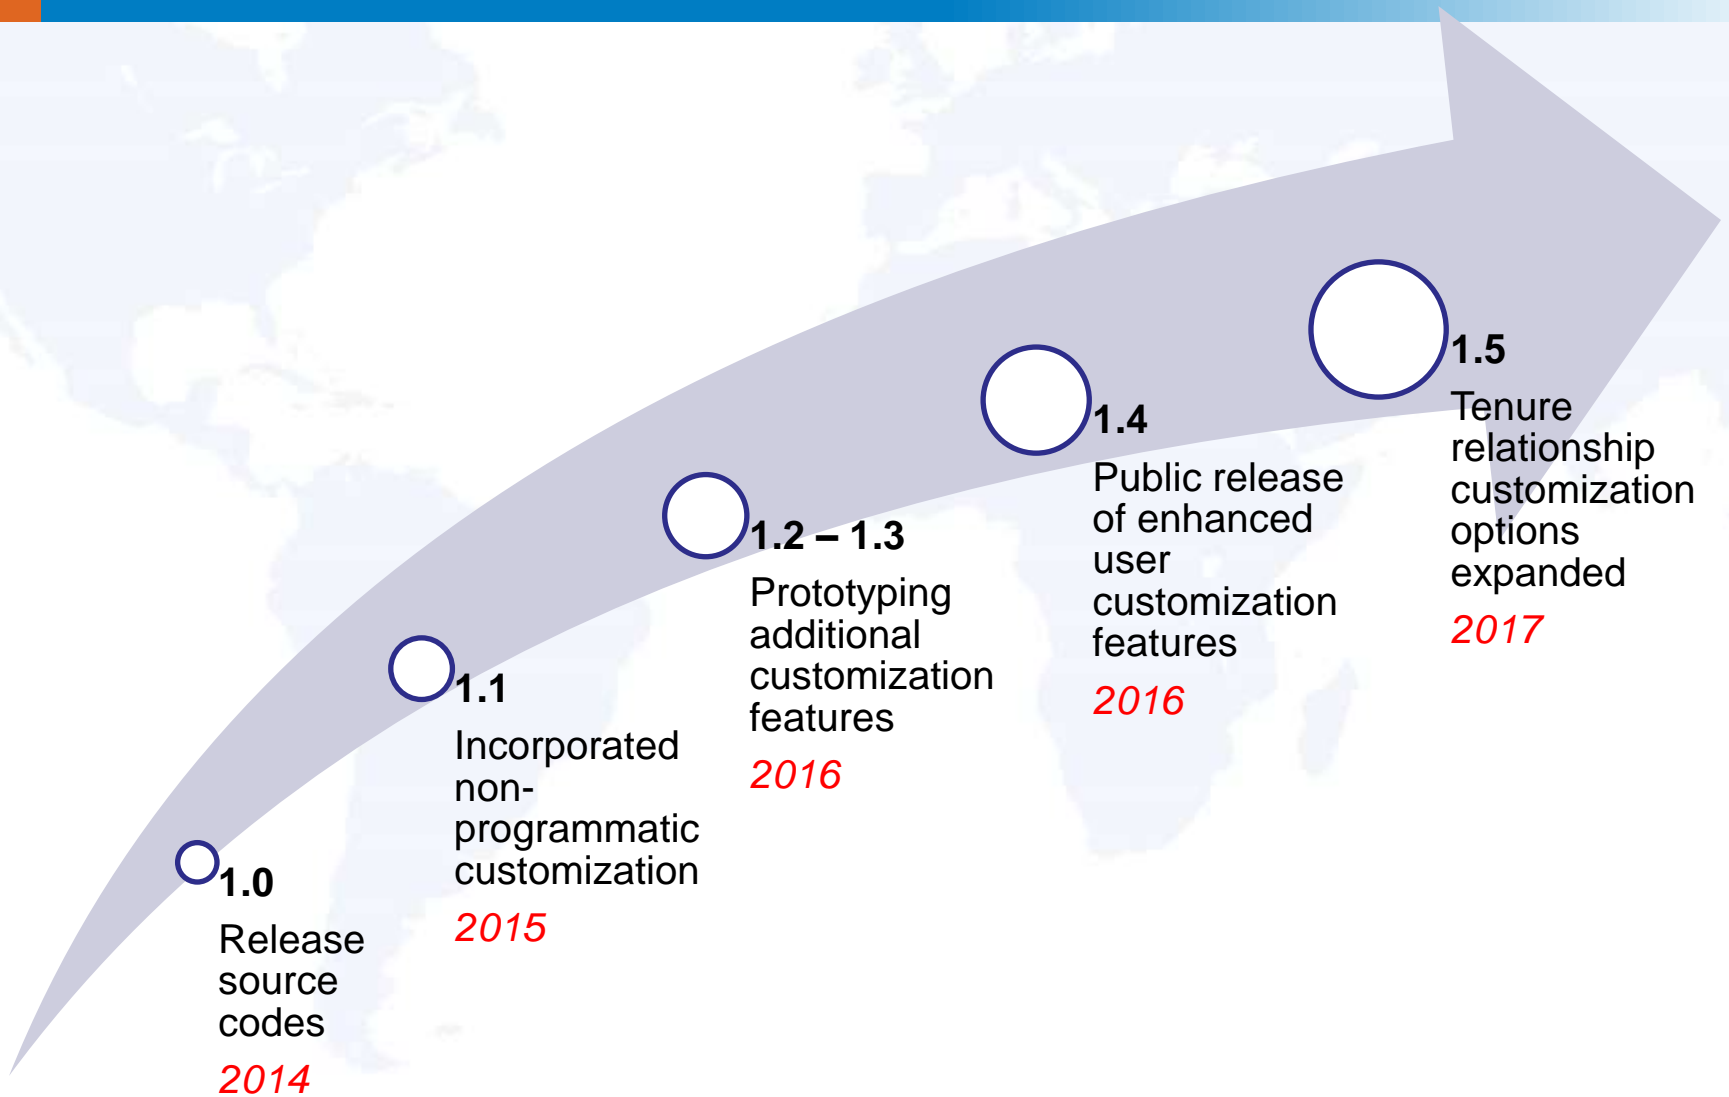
1.0
Release source codes
2014

1.1
Incorporated non-programmatic customization
2015

1.2 – 1.3
Prototyping additional customization features
2016

1.4
Public release of enhanced user customization features
2016

1.5
Tenure relationship customization options expanded
2017